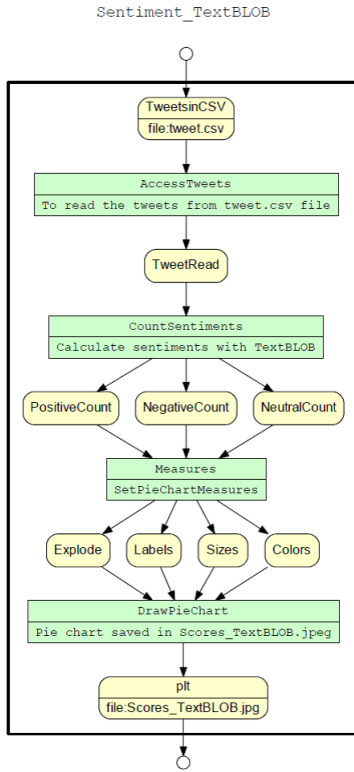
Sentiment_TextBLOB

TweetsinCSV
file:tweet.csv

AccessTweets
To read the tweets from tweet.csv file

TweetRead

CountSentiments
Calculate sentiments with TextBLOB

PositiveCount

NegativeCount

NeutralCount

Measures
SetPieChartMeasures

Explode

Labels

Sizes

Colors

DrawPieChart
Pie chart saved in Scores_TextBLOB.jpeg

plt
file:Scores_TextBLOB.jpg